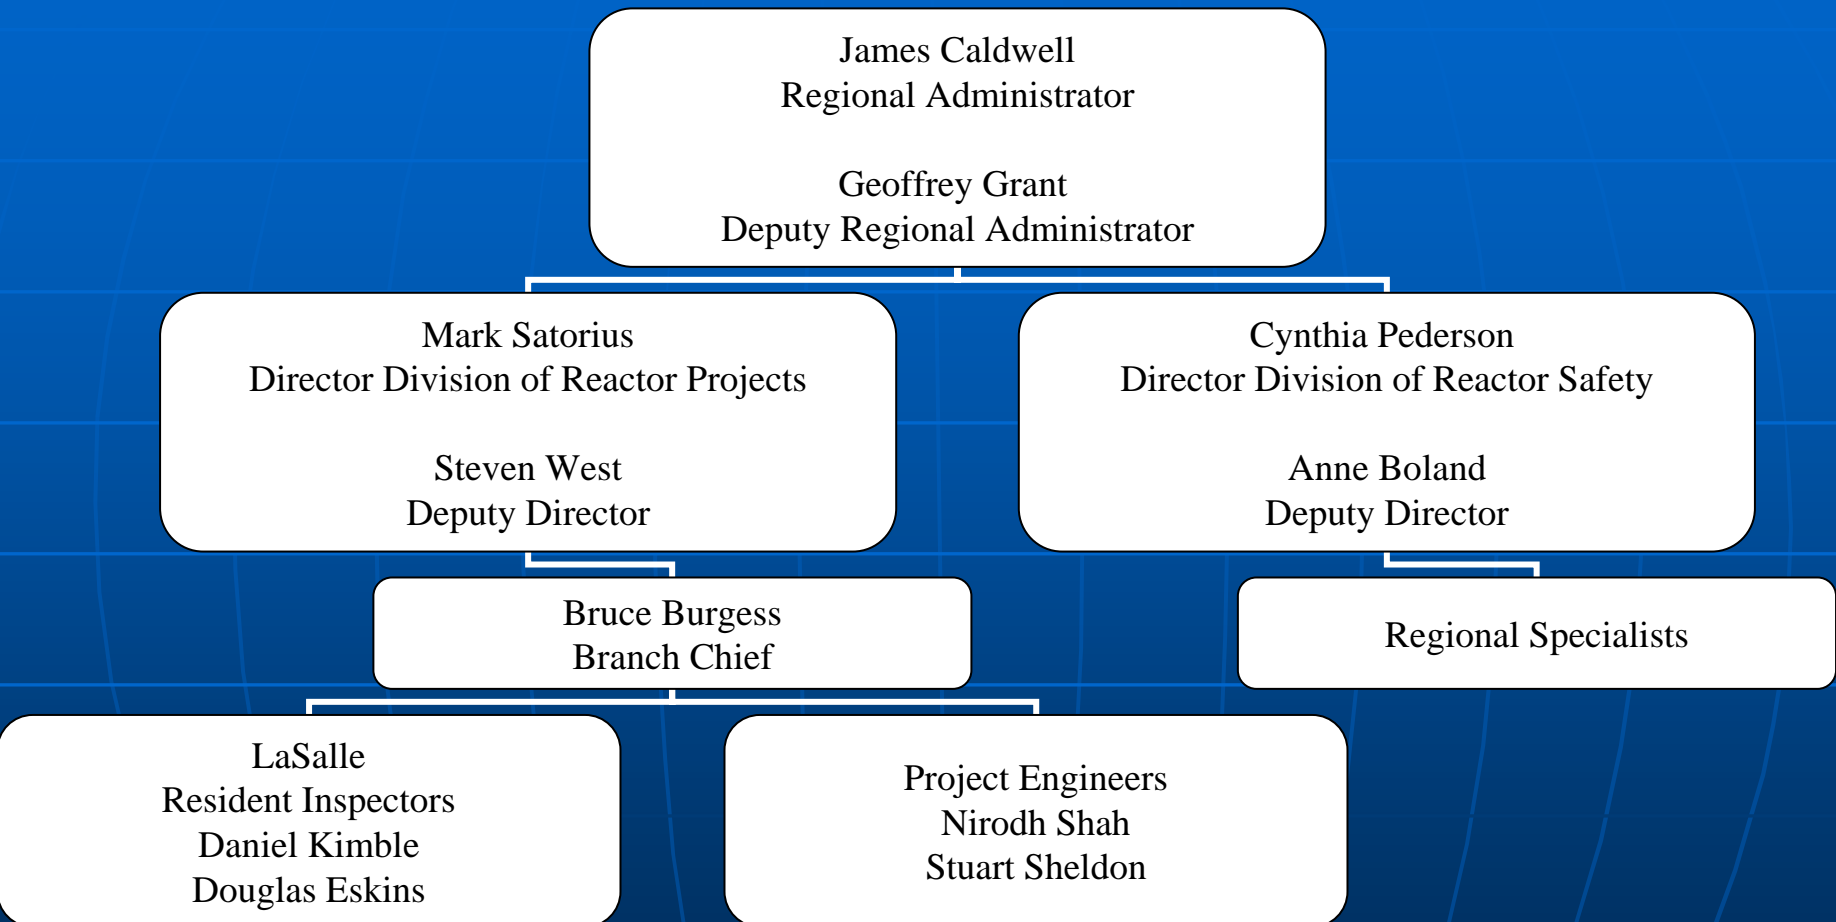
James Caldwell
Regional Administrator

Geoffrey Grant
Deputy Regional Administrator

Mark Satorius
Director Division of Reactor Projects

Steven West
Deputy Director

Cynthia Pederson
Director Division of Reactor Safety

Anne Boland
Deputy Director

Bruce Burgess
Branch Chief

Regional Specialists

LaSalle
Resident Inspectors
Daniel Kimble
Douglas Eskins

Project Engineers
Nirodh Shah
Stuart Sheldon